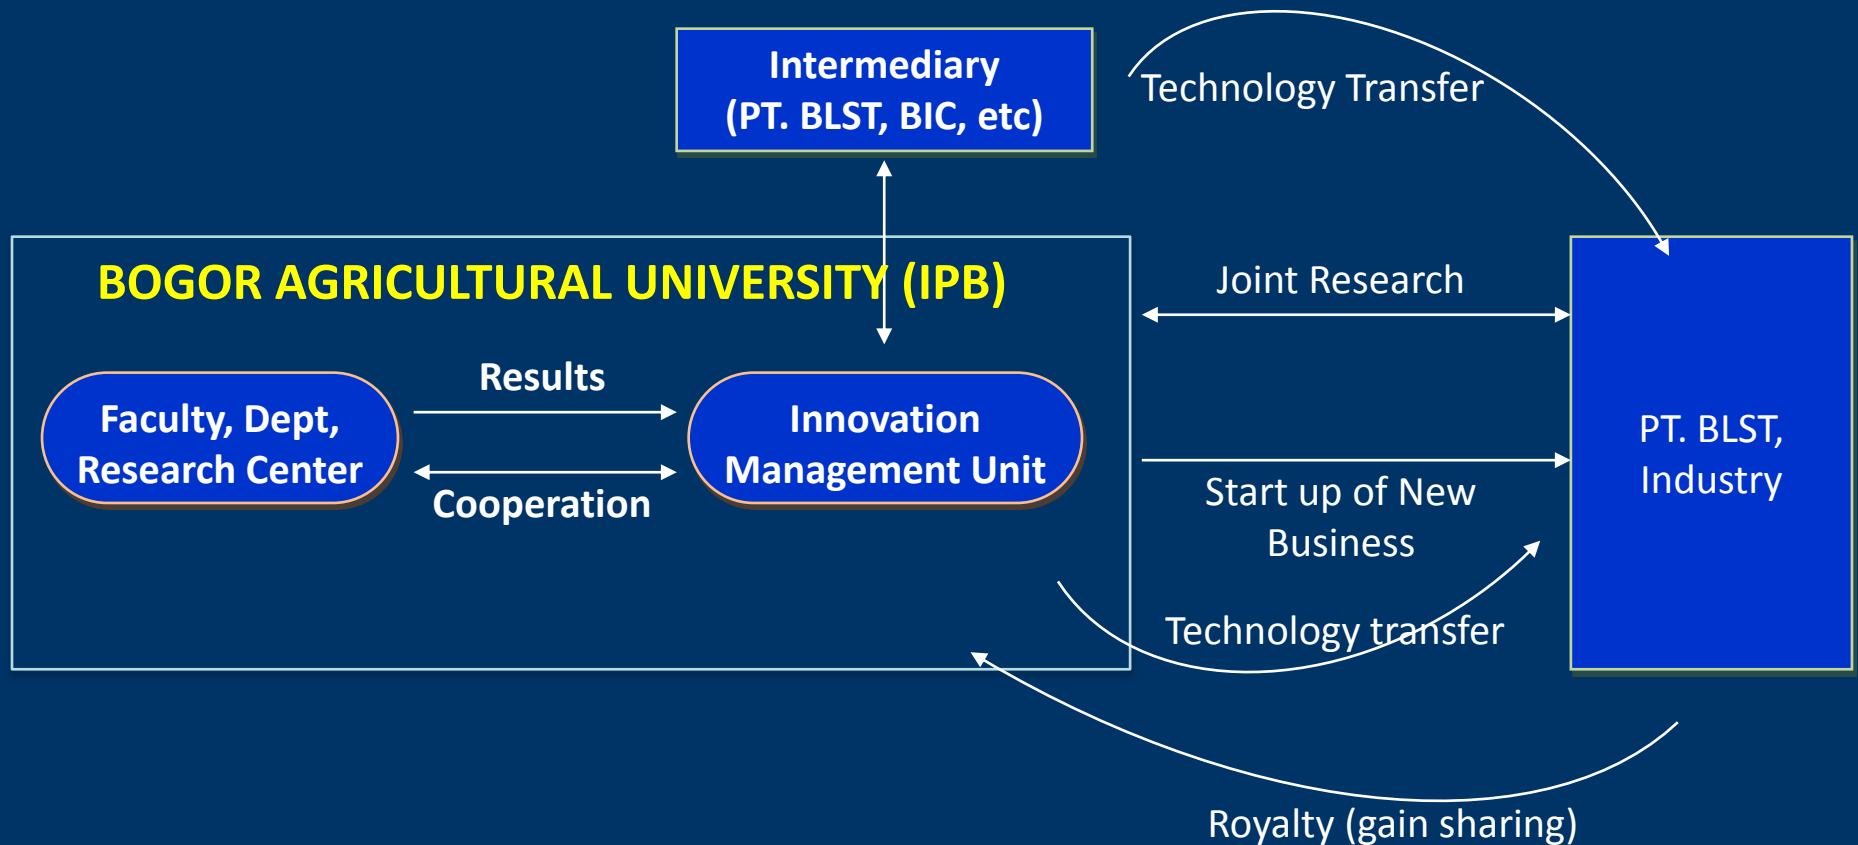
Intermediary
(PT. BLST, BIC, etc)

Technology Transfer

BOGOR AGRICULTURAL UNIVERSITY (IPB)

Joint Research

Faculty, Dept, Research Center

Results

Cooperation

Innovation Management Unit

PT. BLST, Industry

Start up of New Business

Technology transfer

Royalty (gain sharing)